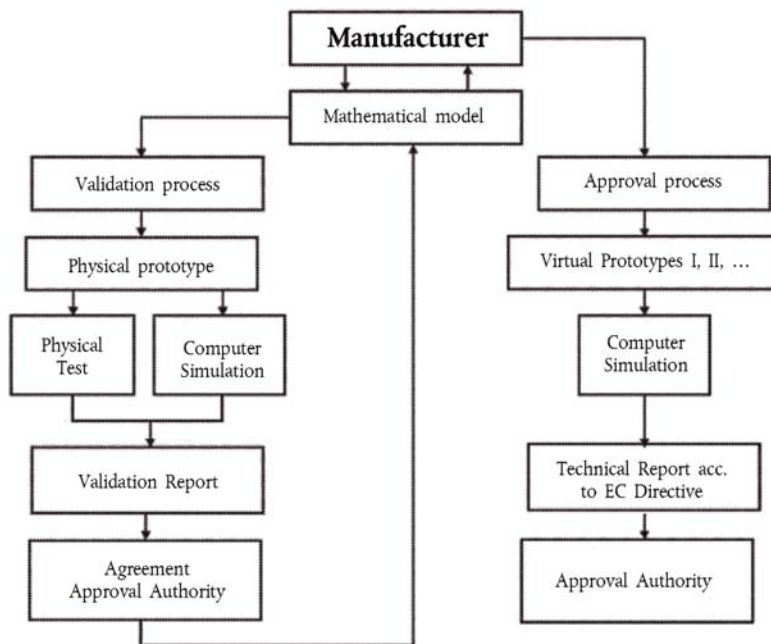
Manufacturer

Mathematical model

Validation process

Physical prototype

Physical Test

Computer Simulation

Validation Report

Agreement Approval Authority

Approval process

Virtual Prototypes I, II, ...

Computer Simulation

Technical Report acc. to EC Directive

Approval Authority